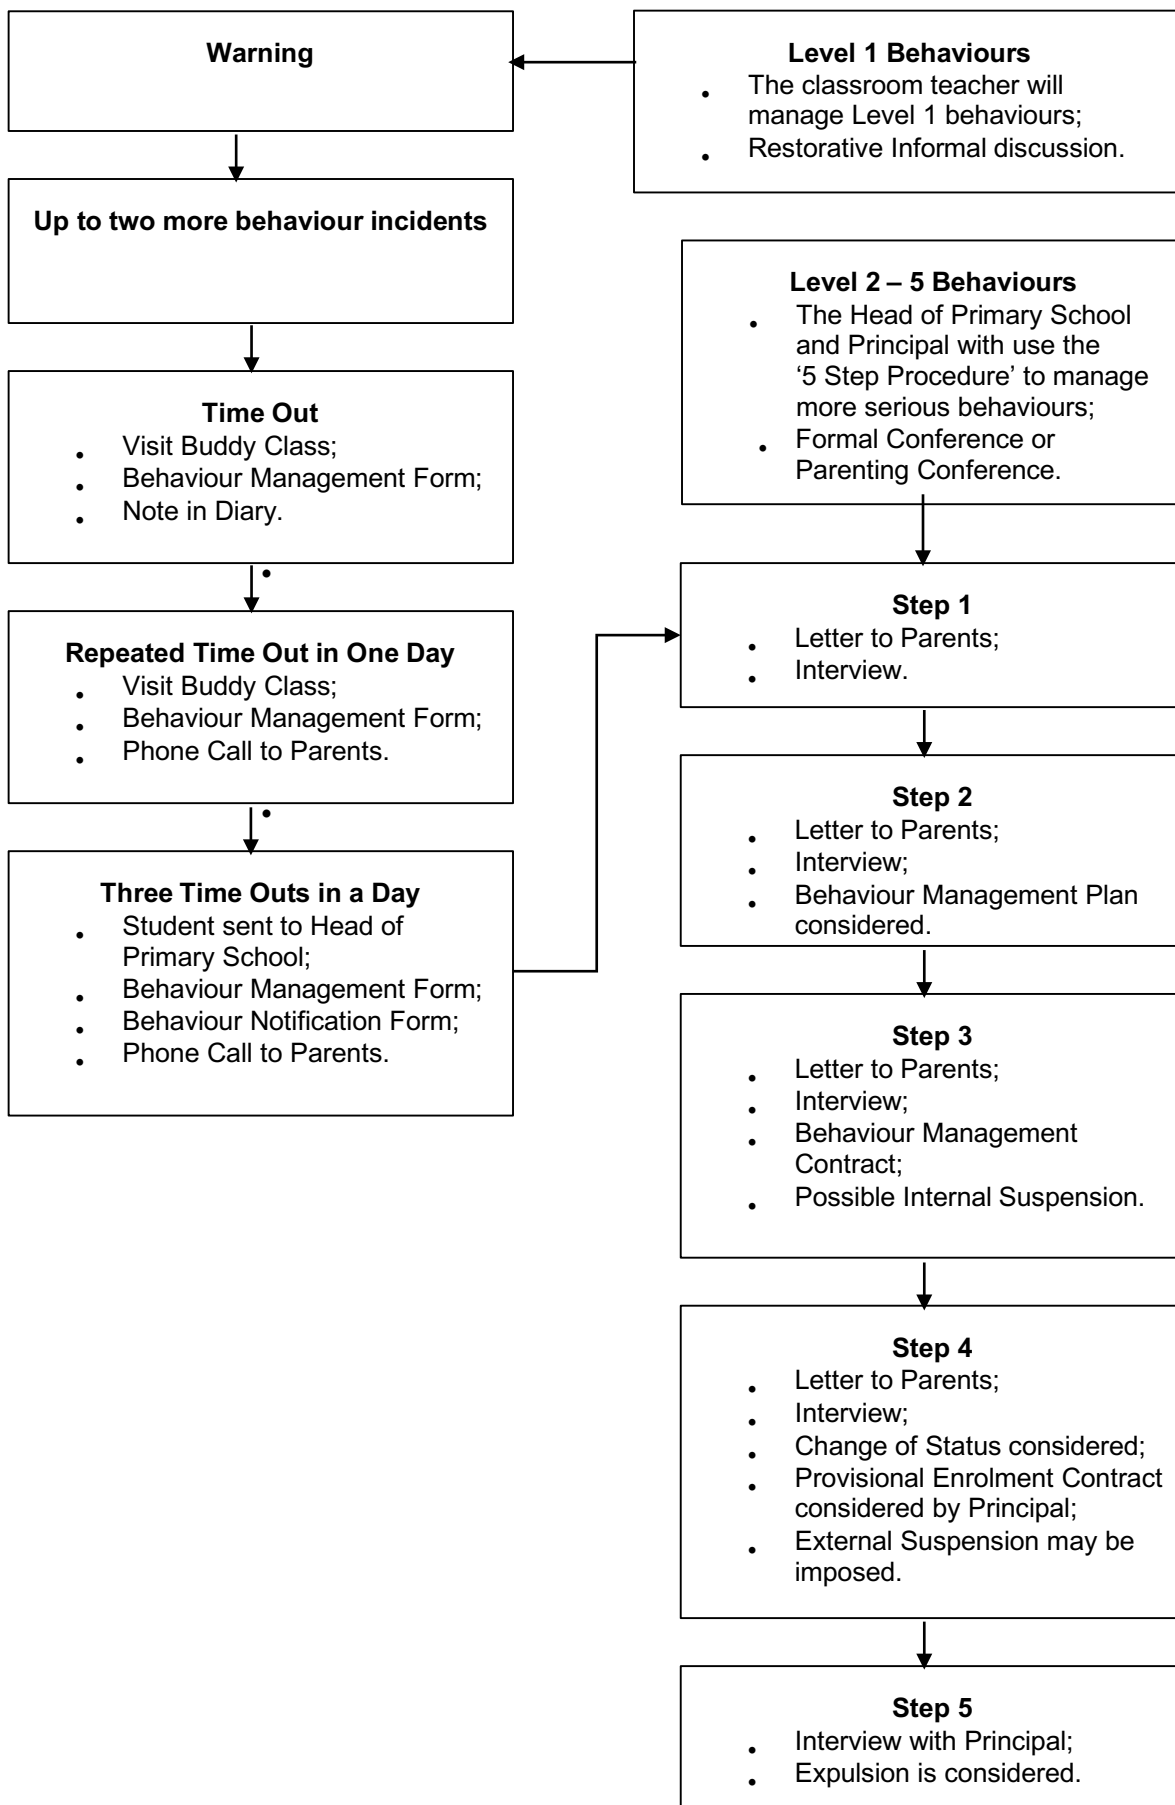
**Warning**

**Level 1 Behaviours**
- The classroom teacher will manage Level 1 behaviours;
- Restorative Informal discussion.

**Up to two more behaviour incidents**

**Level 2 – 5 Behaviours**
- The Head of Primary School and Principal with use the '5 Step Procedure' to manage more serious behaviours;
- Formal Conference or Parenting Conference.

**Time Out**
- Visit Buddy Class;
- Behaviour Management Form;
- Note in Diary.

**Repeated Time Out in One Day**
- Visit Buddy Class;
- Behaviour Management Form;
- Phone Call to Parents.

**Three Time Outs in a Day**
- Student sent to Head of Primary School;
- Behaviour Management Form;
- Behaviour Notification Form;
- Phone Call to Parents.

**Step 1**
- Letter to Parents;
- Interview.

**Step 2**
- Letter to Parents;
- Interview;
- Behaviour Management Plan considered.

**Step 3**
- Letter to Parents;
- Interview;
- Behaviour Management Contract;
- Possible Internal Suspension.

**Step 4**
- Letter to Parents;
- Interview;
- Change of Status considered;
- Provisional Enrolment Contract considered by Principal;
- External Suspension may be imposed.

**Step 5**
- Interview with Principal;
- Expulsion is considered.